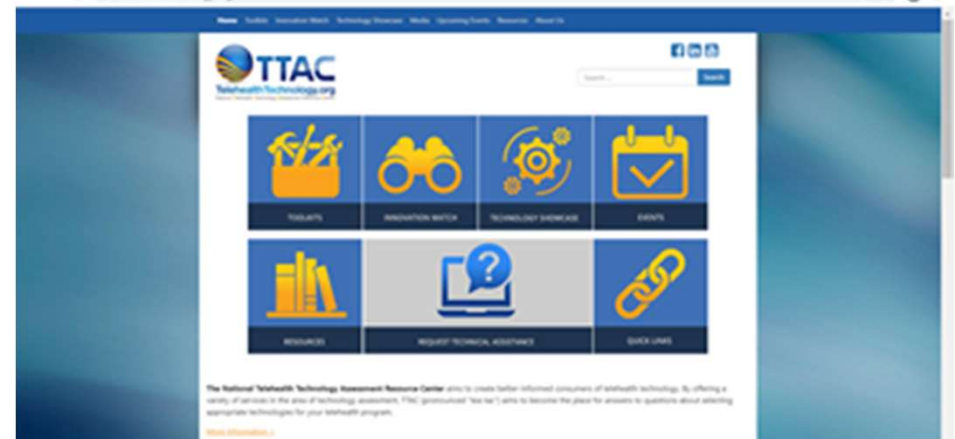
Home Toolkits Innovation Watch Technology Showcase Media Upcoming Events Resources About Us

TTAC
TelehealthTechnology.org
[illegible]

Search ... Search

TOOLKITS
INNOVATION WATCH
TECHNOLOGY SHOWCASE
EVENTS

RESOURCES
REQUEST TECHNICAL ASSISTANCE
QUICK LINKS

The National Telehealth Technology Assessment Resource Center aims to create better informed consumers of telehealth technology. By offering a variety of services in the area of technology assessment, TTAC (pronounced "tee tac") aims to become the place for answers to questions about selecting appropriate technologies for your telehealth program.

More Information »